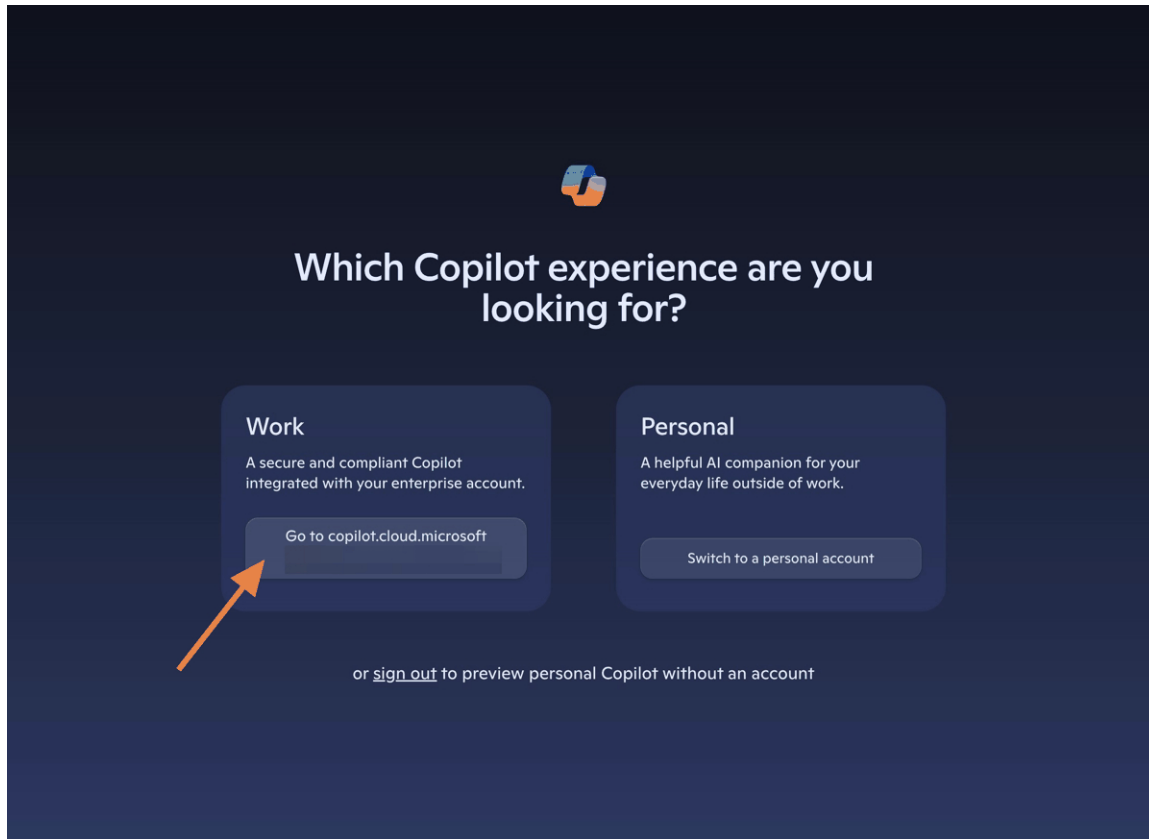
Which Copilot experience are you looking for?

Work

A secure and compliant Copilot integrated with your enterprise account.

Go to copilot.cloud.microsoft

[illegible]

Personal

A helpful AI companion for your everyday life outside of work.

Switch to a personal account

or sign out to preview personal Copilot without an account